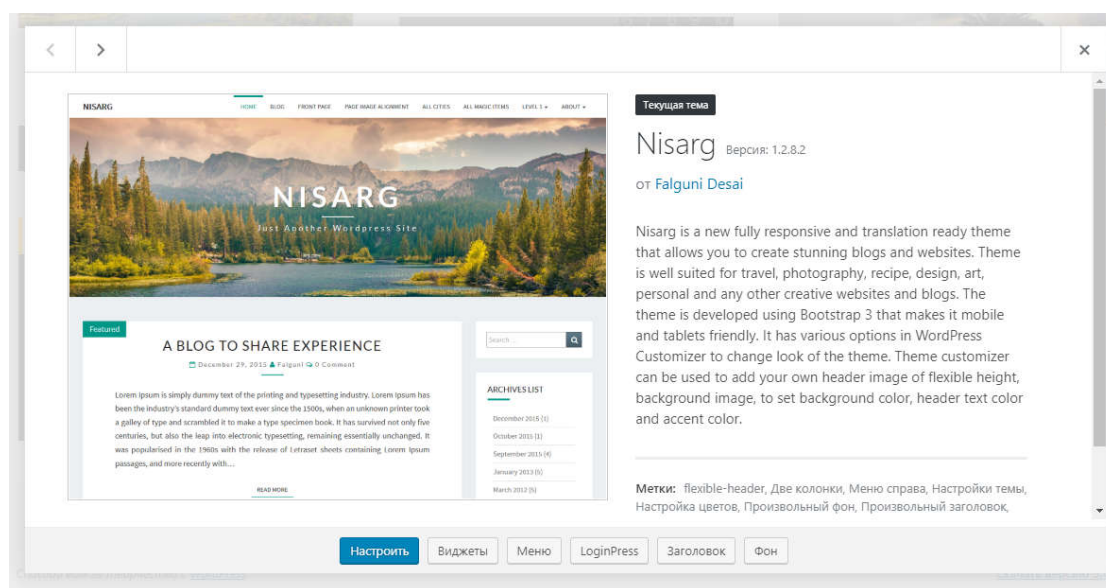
NISARG
HOME BLOG FRONT PAGE PAGE IMAGE ALIGNMENT ALL CITIES ALL MAGIC ITEMS LEVEL 1 ▾ ABOUT ▾

NISARG
Just Another Wordpress Site

Featured
A BLOG TO SHARE EXPERIENCE
December 29, 2015 Falguni 0 Comment

Lorem Ipsum is simply dummy text of the printing and typesetting industry. Lorem Ipsum has been the industry's standard dummy text ever since the 1500s, when an unknown printer took a galley of type and scrambled it to make a type specimen book. It has survived not only five centuries, but also the leap into electronic typesetting, remaining essentially unchanged. It was popularised in the 1960s with the release of Letraset sheets containing Lorem Ipsum passages, and more recently with…

READ MORE

Search ...

ARCHIVES LIST
December 2015 (1)
October 2015 (1)
September 2015 (4)
January 2013 (5)
March 2012 (5)

Текущая тема
Nisarg Версия: 1.2.8.2
от Falguni Desai

Nisarg is a new fully responsive and translation ready theme that allows you to create stunning blogs and websites. Theme is well suited for travel, photography, recipe, design, art, personal and any other creative websites and blogs. The theme is developed using Bootstrap 3 that makes it mobile and tablets friendly. It has various options in WordPress Customizer to change look of the theme. Theme customizer can be used to add your own header image of flexible height, background image, to set background color, header text color and accent color.

Метки: flexible-header, Две колонки, Меню справа, Настройки темы, Настройка цветов, Произвольный фон, Произвольный заголовок,

Настроить Виджеты Меню LoginPress Заголовок Фон